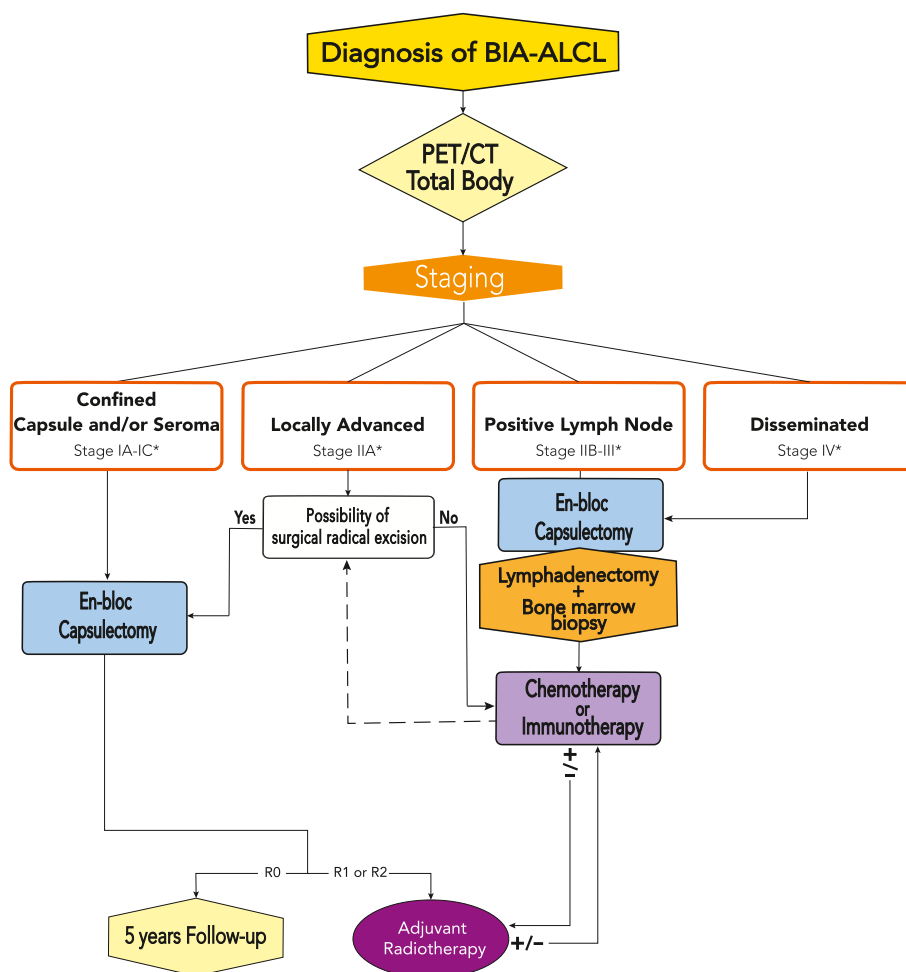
Diagnosis of BIA-ALCL

PET/CT
Total Body

Staging

Confined
Capsule and/or Seroma
Stage IA-IC*

Locally Advanced
Stage IIA*

Positive Lymph Node
Stage IIB-III*

Disseminated
Stage IV*

Possibility of
surgical radical excision

Yes

No

En-bloc
Capsulectomy

En-bloc
Capsulectomy

Lymphadenectomy
+
Bone marrow
biopsy

Chemotherapy
or
Immunotherapy

+/−

R0

R1 or R2

5 years Follow-up

Adjuvant
Radiotherapy

+/−